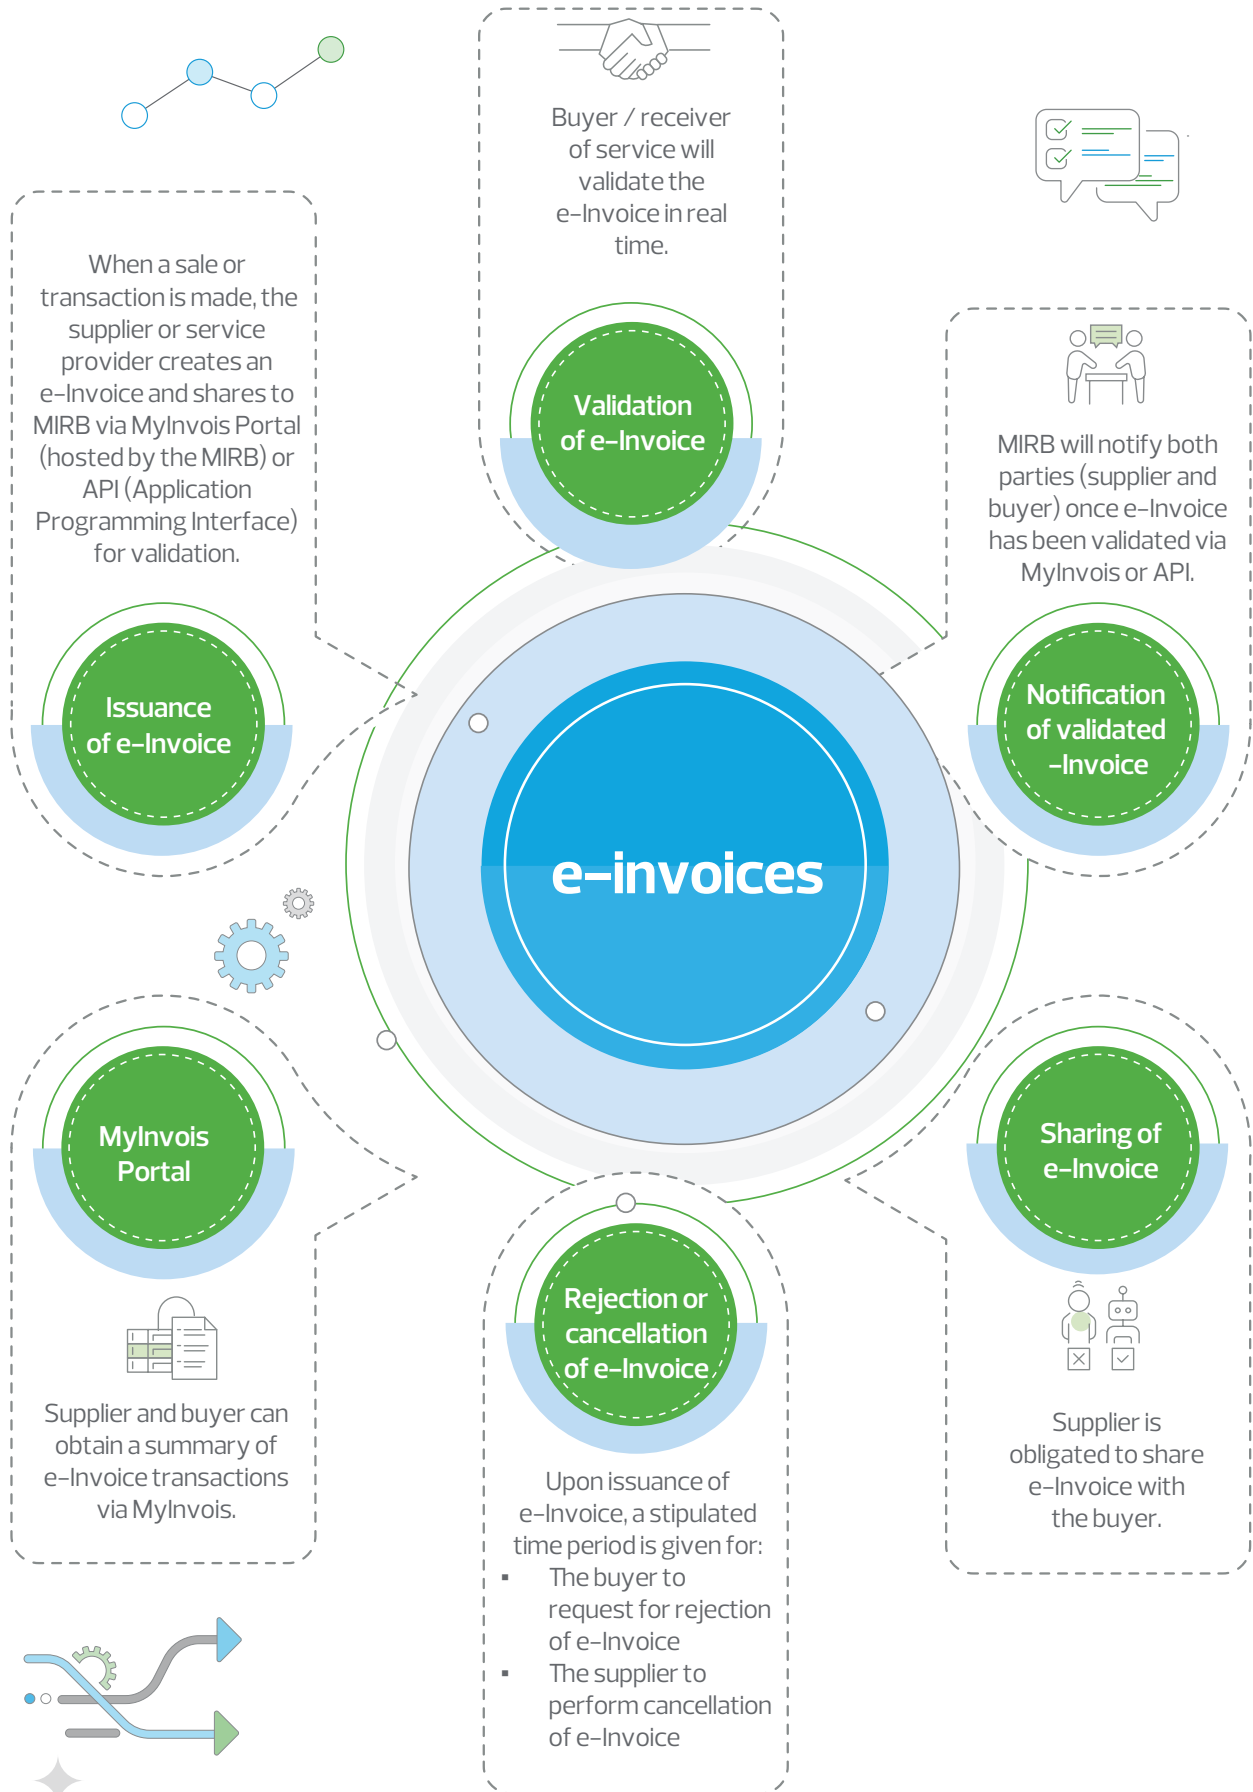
Buyer / receiver of service will validate the e-Invoice in real time.

Validation of e-Invoice

When a sale or transaction is made, the supplier or service provider creates an e-Invoice and shares to MIRB via MyInvois Portal (hosted by the MIRB) or API (Application Programming Interface) for validation.

Issuance of e-Invoice

MIRB will notify both parties (supplier and buyer) once e-Invoice has been validated via MyInvois or API.

Notification of validated -Invoice

e-invoices

MyInvois Portal

Supplier and buyer can obtain a summary of e-Invoice transactions via MyInvois.

Rejection or cancellation of e-Invoice

Upon issuance of e-Invoice, a stipulated time period is given for:
▪ The buyer to request for rejection of e-Invoice
▪ The supplier to perform cancellation of e-Invoice

Sharing of e-Invoice

Supplier is obligated to share e-Invoice with the buyer.